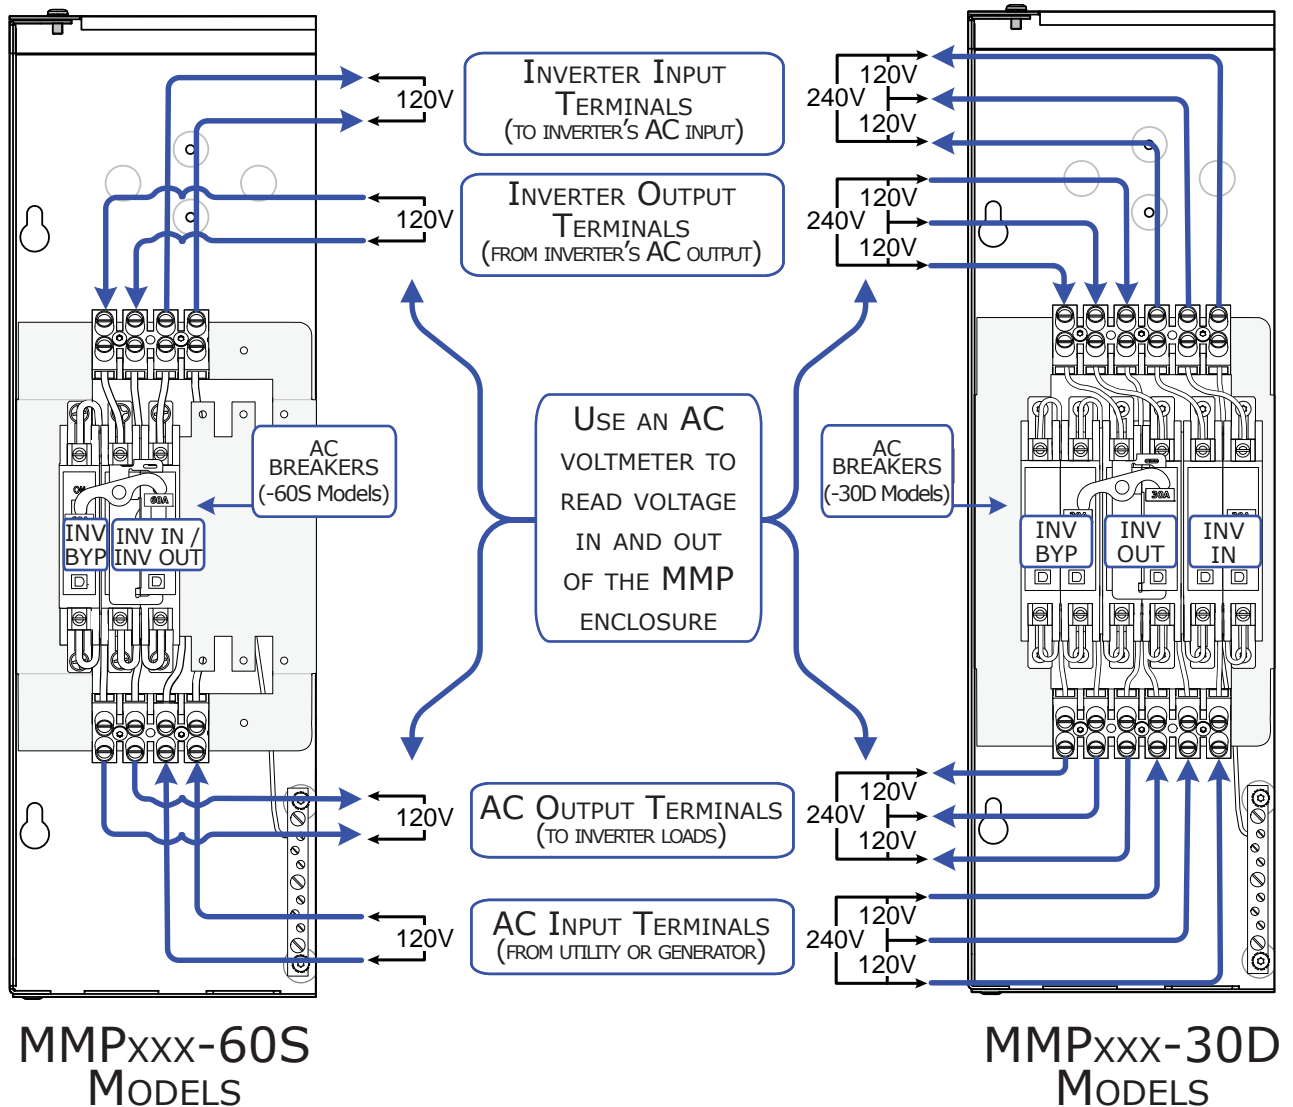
120V

120V

INVERTER INPUT TERMINALS (TO INVERTER'S AC INPUT)

120V
240V
120V

INVERTER OUTPUT TERMINALS (FROM INVERTER'S AC OUTPUT)

120V
240V
120V

AC BREAKERS (-60S Models)

INV BYP

INV IN / INV OUT

60A

USE AN AC VOLTMETER TO READ VOLTAGE IN AND OUT OF THE MMP ENCLOSURE

AC BREAKERS (-30D Models)

INV BYP

INV OUT

INV IN

30A

120V

AC OUTPUT TERMINALS (TO INVERTER LOADS)

120V
240V
120V

120V

AC INPUT TERMINALS (FROM UTILITY OR GENERATOR)

120V
240V
120V

MMPxxx-60S MODELS

MMPxxx-30D MODELS